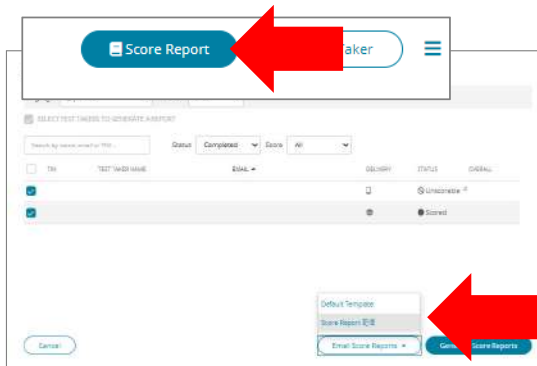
Score Report

aker

SELECT TEST TAKERS TO GENERATE A REPORT

Search by name, email or TIN...

Status Completed

Score All

TIN

TEST TAKER NAME

EMAIL ▲

DELIVERY

STATUS

OVERALL

Unscoreable

Scored

Default Template

Score Report 图表

Cancel

Email Score Reports ▾

Gene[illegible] Score Reports